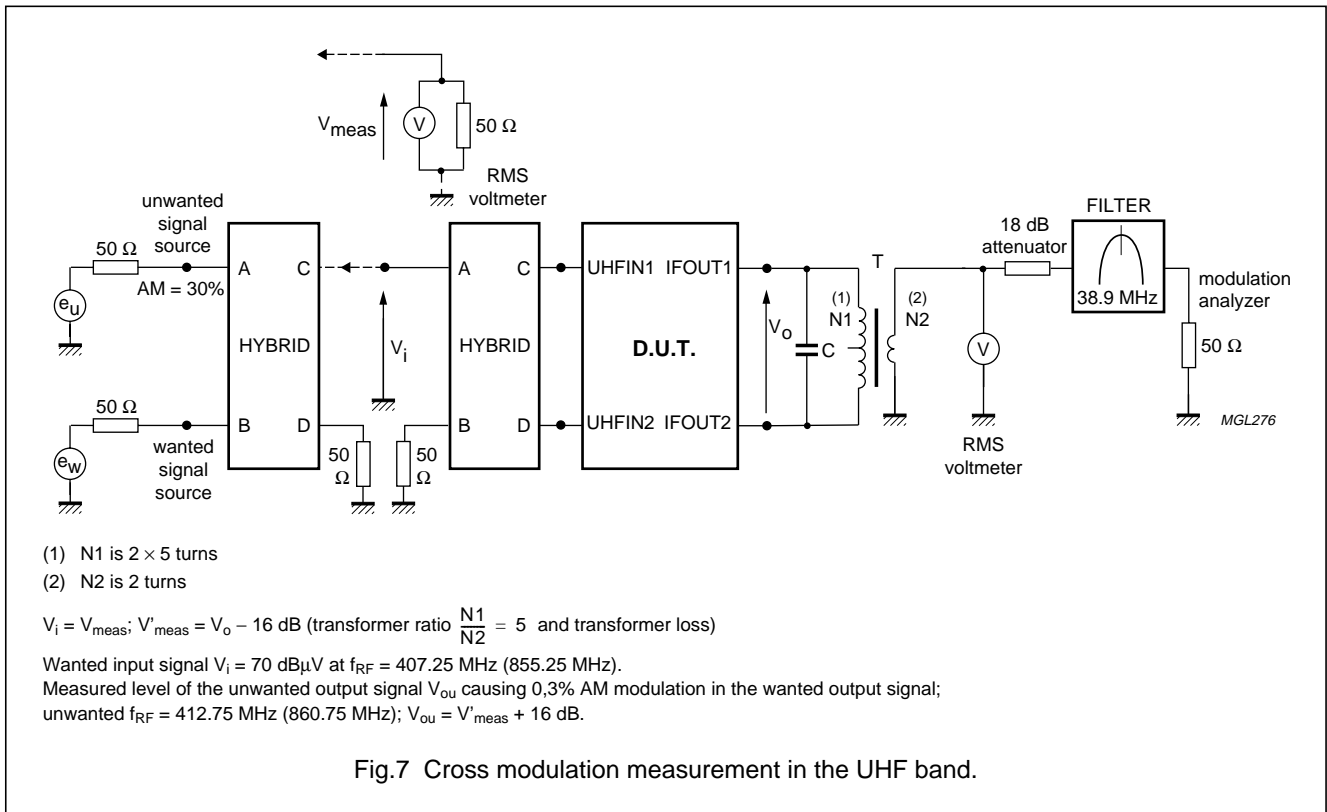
$V_{meas}$

V

50 Ω

RMS voltmeter

unwanted signal source

50 Ω

AM = 30%

$e_u$

A C

HYBRID

B D

50 Ω

wanted signal source

$e_w$

$V_i$

50 Ω

50 Ω

A C

HYBRID

B D

UHFIN1 IFOUT1

D.U.T.

UHFIN2 IFOUT2

$V_o$

C

T

(1) N1

(2) N2

V

RMS voltmeter

18 dB attenuator

FILTER

38.9 MHz

modulation analyzer

50 Ω

MGL276

(1) N1 is $2 \times 5$ turns

(2) N2 is 2 turns

$V_i = V_{meas}$; $V'_{meas} = V_o - 16$ dB (transformer ratio $\frac{N1}{N2} = 5$ and transformer loss)

Wanted input signal $V_i$ = 70 dBμV at $f_{RF}$ = 407.25 MHz (855.25 MHz).
Measured level of the unwanted output signal $V_{ou}$ causing 0,3% AM modulation in the wanted output signal; unwanted $f_{RF}$ = 412.75 MHz (860.75 MHz); $V_{ou} = V'_{meas} + 16$ dB.

Fig.7 Cross modulation measurement in the UHF band.